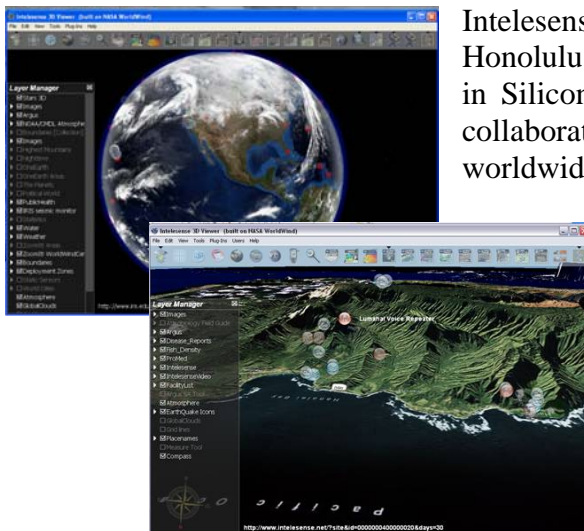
Intelesens
Honolulu
in Silicon
collaborat
worldwid

Intelesense 3D Viewer (built on NASA WorldWind)
File Edit View Tools Plug-ins Help

Layer Manager
☑Stars 3D
☑Images
☑Argus
☑NOAA/CMDL Atmosphere
☐Boundaries (Collection)
☑Images
☐Highest Mountains
☐Brightline
☐OneEarth
☐OneEarth Areas
☐The Planets
☐Political World
☑Public Health
☑IRIS seismic monitor
☐Statistics
☑Water
☑Weather
☐Economic Areas
☑Zoomit! WorldWindCar
☑Boundaries
☑Deployment Zones
☐Static Sensors
☐WorldStats
☑Atmosphere
☑Global Clouds
http://www.iris.ed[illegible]

Intelesense 3D Viewer (built on NASA WorldWind)
File Edit View Tools Plug-ins Users Help

Layer Manager
☑Images
☐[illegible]
☑Argus
☑Disease_Reports
☑Fish_Density
☑ProMed
☑Intelesense
☑Intelesensevideo
☑FacilityList
☐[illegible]
☑Atmosphere
☑EarthQuake Icons
☐Global Clouds
☐Grid lines
☑Placenames
☐Measure Tool
☑Compass

Lumahai Voice Repeater

pacific

http://www.intelesense.net/?site&id=000000040000020&days=30